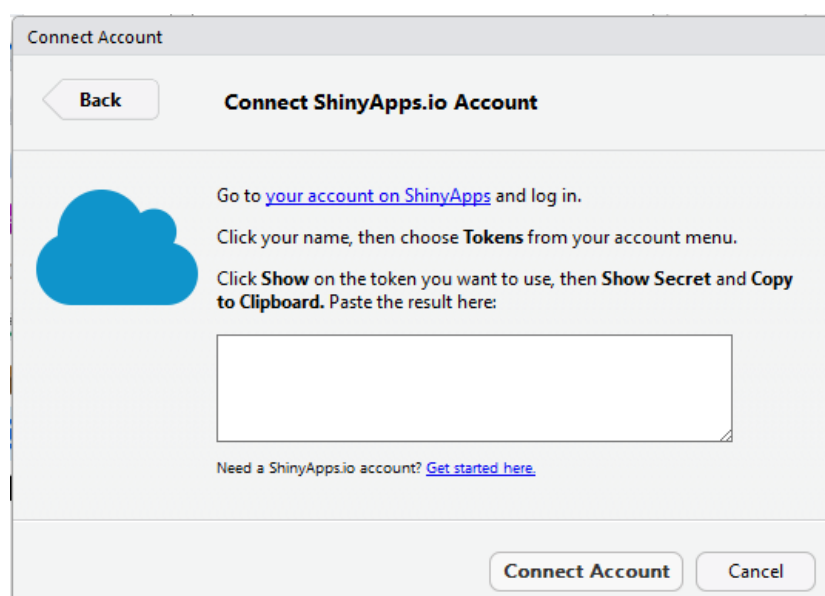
Connect Account

Back

Connect ShinyApps.io Account

Go to your account on ShinyApps and log in.

Click your name, then choose Tokens from your account menu.

Click Show on the token you want to use, then Show Secret and Copy to Clipboard. Paste the result here:

Need a ShinyApps.io account? Get started here.

Connect Account

Cancel